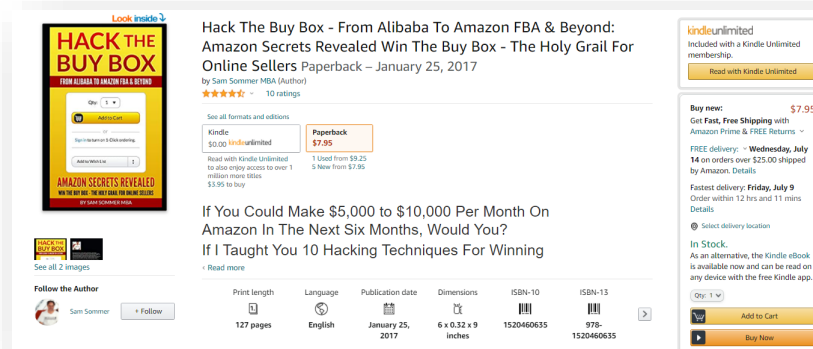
Look inside

HACK THE BUY BOX
FROM ALIBABA TO AMAZON FBA & BEYOND
Qty: 1
Add to Cart
Sign in to turn on 1-Click ordering.
Add to Wish List
AMAZON SECRETS REVEALED
WIN THE BUY BOX - THE HOLY GRAIL FOR ONLINE SELLERS
BY SAM SOMMER MBA

See all 2 images

Follow the Author

Sam Sommer
+ Follow

Hack The Buy Box - From Alibaba To Amazon FBA & Beyond: Amazon Secrets Revealed Win The Buy Box - The Holy Grail For Online Sellers Paperback – January 25, 2017

by Sam Sommer MBA (Author)

10 ratings

See all formats and editions

Kindle
$0.00 kindleunlimited
Read with Kindle Unlimited to also enjoy access to over 1 million more titles
$3.95 to buy

Paperback
$7.95
1 Used from $9.25
5 New from $7.95

If You Could Make $5,000 to $10,000 Per Month On Amazon In The Next Six Months, Would You?

If I Taught You 10 Hacking Techniques For Winning

Read more

| Print length | Language | Publication date | Dimensions | ISBN-10 | ISBN-13 |
|---|---|---|---|---|---|
| 127 pages | English | January 25, 2017 | 6 x 0.32 x 9 inches | 1520460635 | 978-1520460635 |

kindleunlimited
Included with a Kindle Unlimited membership.
Read with Kindle Unlimited

Buy new: $7.95
Get Fast, Free Shipping with Amazon Prime & FREE Returns
FREE delivery: Wednesday, July 14 on orders over $25.00 shipped by Amazon. Details
Fastest delivery: Friday, July 9
Order within 12 hrs and 11 mins
Details
Select delivery location
In Stock.
As an alternative, the Kindle eBook is available now and can be read on any device with the free Kindle app.
Qty: 1
Add to Cart
Buy Now